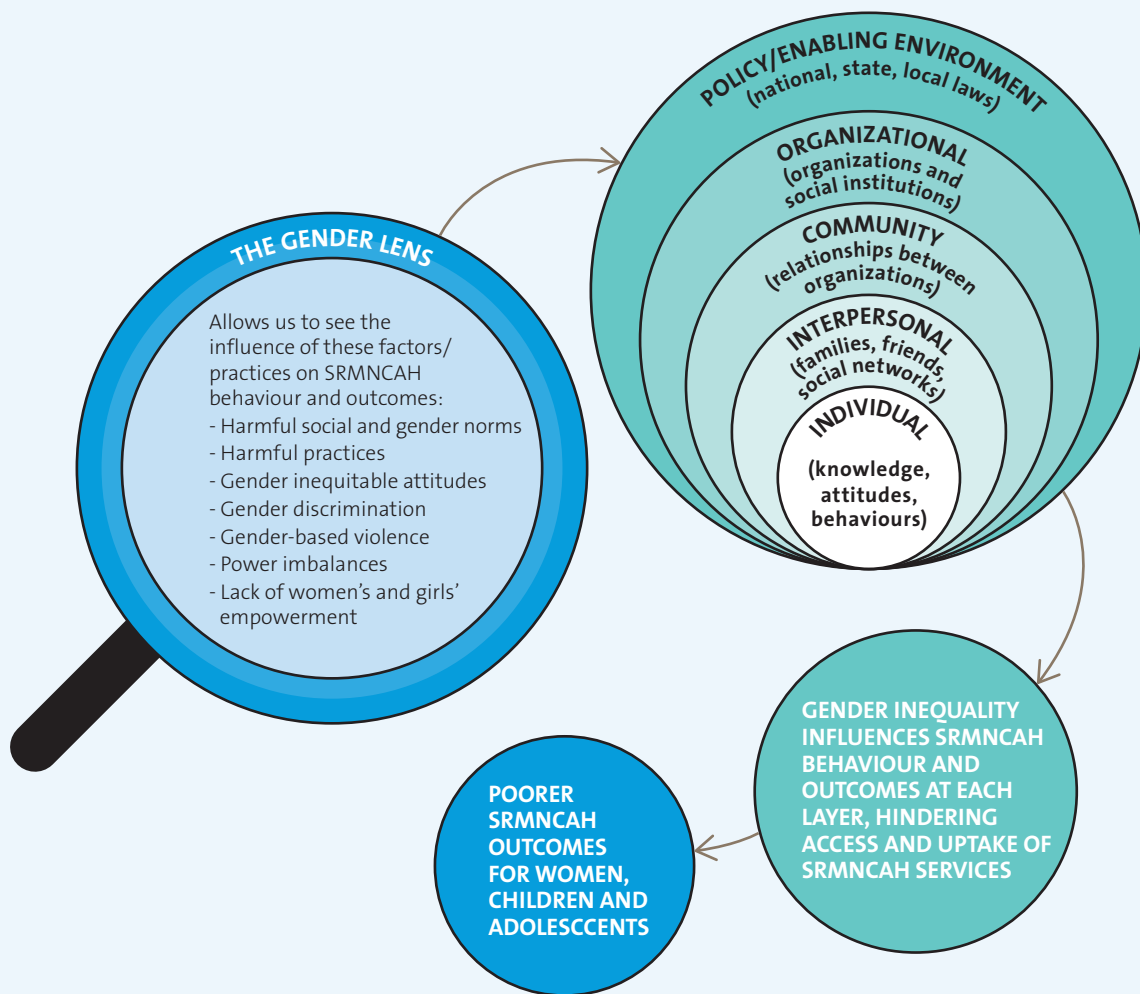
THE GENDER LENS

Allows us to see the influence of these factors/ practices on SRMNCAH behaviour and outcomes:
- Harmful social and gender norms
- Harmful practices
- Gender inequitable attitudes
- Gender discrimination
- Gender-based violence
- Power imbalances
- Lack of women's and girls' empowerment

POLICY/ENABLING ENVIRONMENT
(national, state, local laws)

ORGANIZATIONAL
(organizations and social institutions)

COMMUNITY
(relationships between organizations)

INTERPERSONAL
(families, friends, social networks)

INDIVIDUAL
(knowledge, attitudes, behaviours)

GENDER INEQUALITY INFLUENCES SRMNCAH BEHAVIOUR AND OUTCOMES AT EACH LAYER, HINDERING ACCESS AND UPTAKE OF SRMNCAH SERVICES

POORER SRMNCAH OUTCOMES FOR WOMEN, CHILDREN AND ADOLESCCENTS